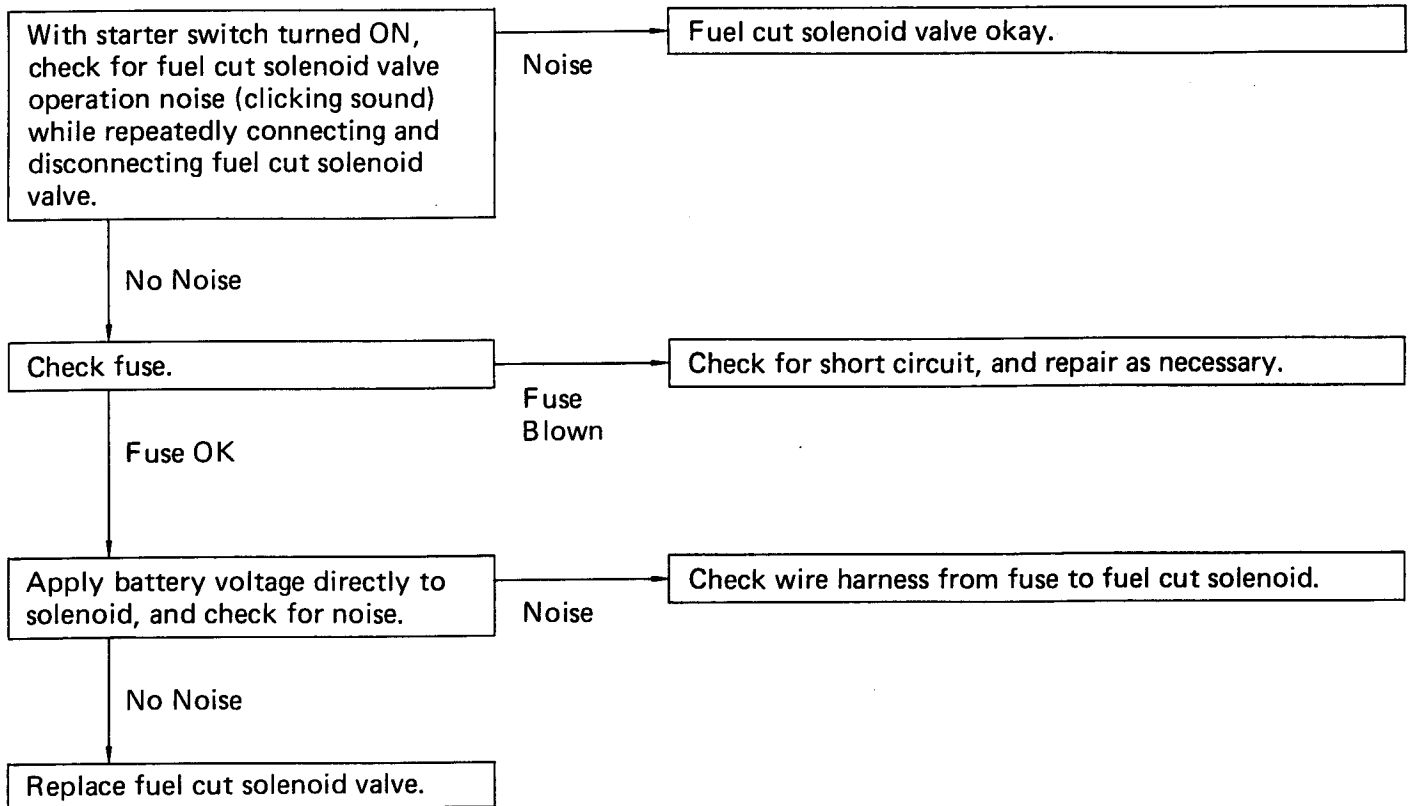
With starter switch turned ON, check for fuel cut solenoid valve operation noise (clicking sound) while repeatedly connecting and disconnecting fuel cut solenoid valve.

Noise

Fuel cut solenoid valve okay.

No Noise

Check fuse.

Fuse Blown

Check for short circuit, and repair as necessary.

Fuse OK

Apply battery voltage directly to solenoid, and check for noise.

Noise

Check wire harness from fuse to fuel cut solenoid.

No Noise

Replace fuel cut solenoid valve.